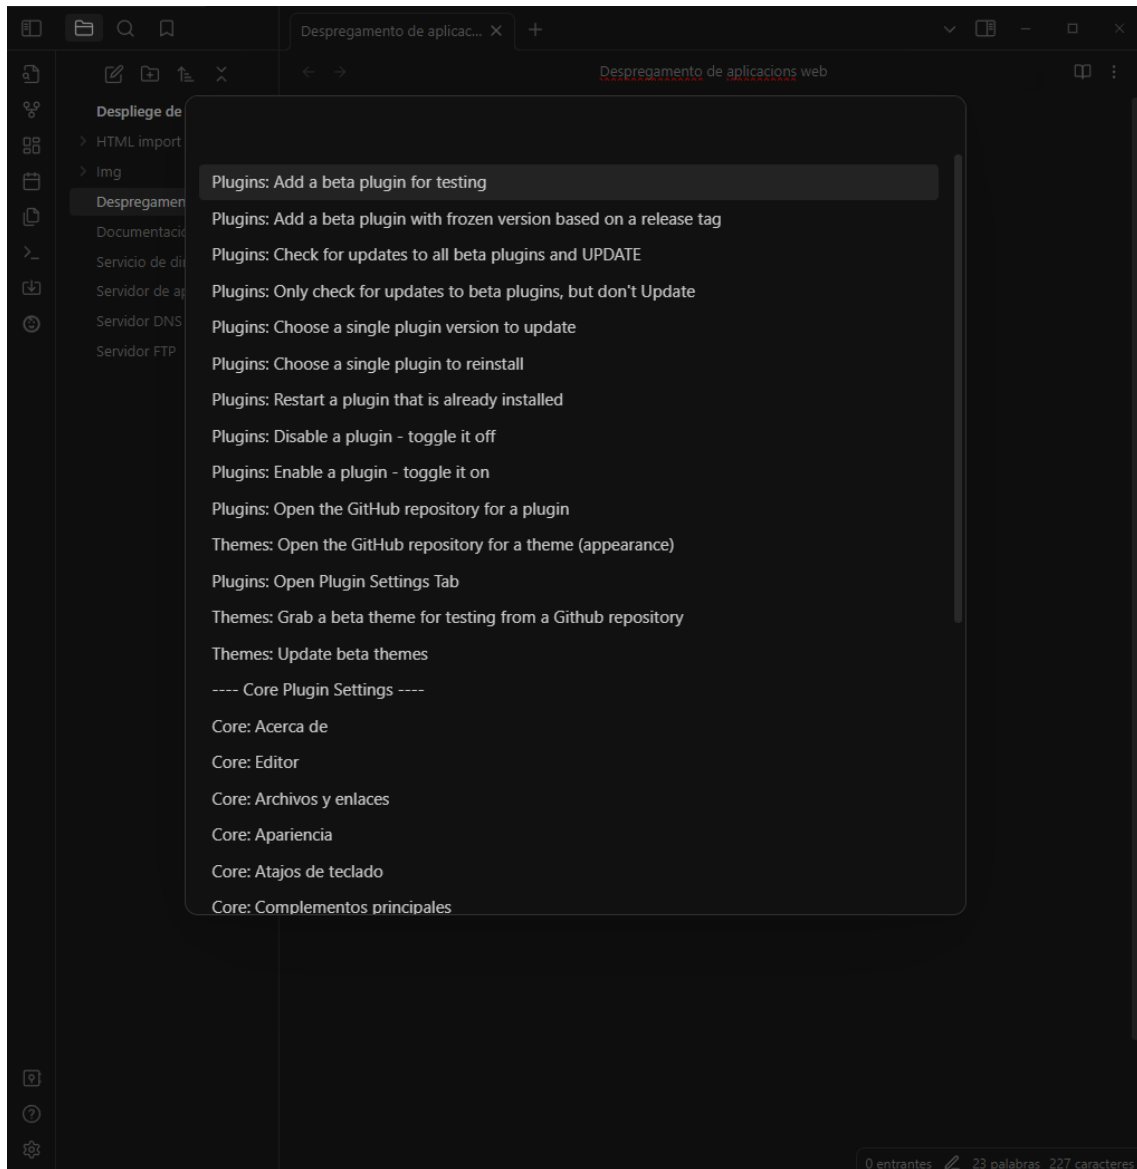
Despregamento de aplicac... ×

Despregamento de aplicacions web

Despliege de
HTML import
Img
Despregamen
Documentació
Servicio de di
Servidor de ap
Servidor DNS
Servidor FTP

Plugins: Add a beta plugin for testing
Plugins: Add a beta plugin with frozen version based on a release tag
Plugins: Check for updates to all beta plugins and UPDATE
Plugins: Only check for updates to beta plugins, but don't Update
Plugins: Choose a single plugin version to update
Plugins: Choose a single plugin to reinstall
Plugins: Restart a plugin that is already installed
Plugins: Disable a plugin - toggle it off
Plugins: Enable a plugin - toggle it on
Plugins: Open the GitHub repository for a plugin
Themes: Open the GitHub repository for a theme (appearance)
Plugins: Open Plugin Settings Tab
Themes: Grab a beta theme for testing from a Github repository
Themes: Update beta themes
---- Core Plugin Settings ----
Core: Acerca de
Core: Editor
Core: Archivos y enlaces
Core: Apariencia
Core: Atajos de teclado
Core: Complementos principales

0 entrantes 23 palabras 227 caracteres